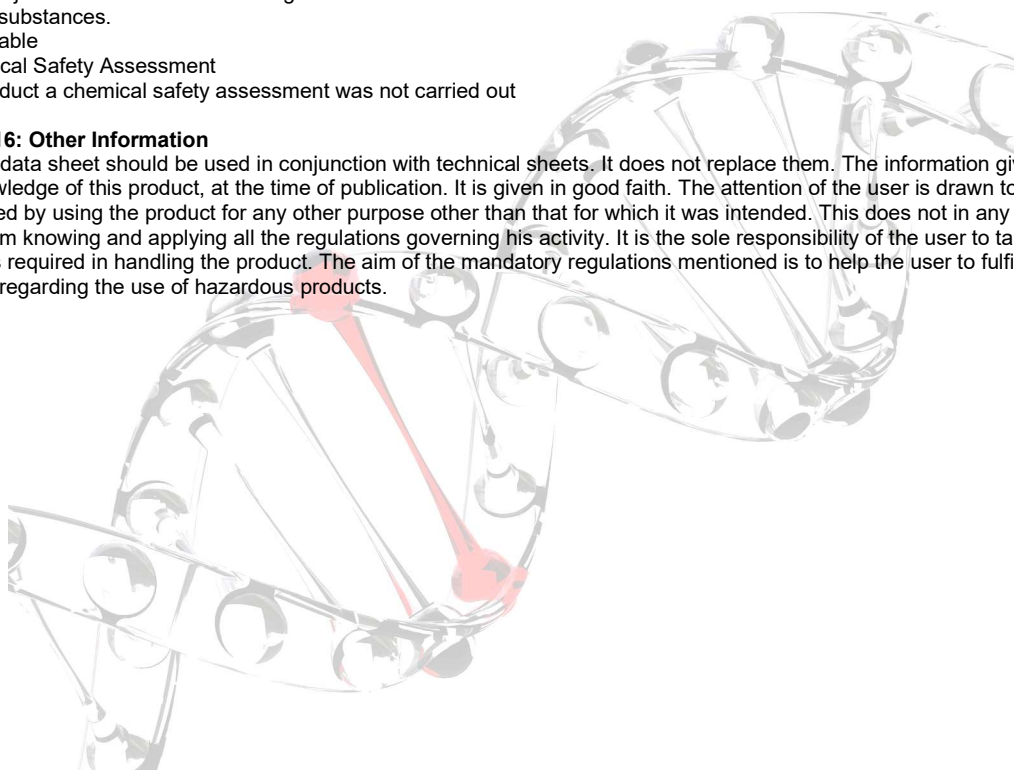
substances.
able
cal Safety Assessment
duct a chemical safety assessment was not carried out

16: Other Information
data sheet should be used in conjunction with technical sheets. It does not replace them. The information giv wledge of this product, at the time of publication. It is given in good faith. The attention of the user is drawn to ed by using the product for any other purpose other than that for which it was intended. This does not in any m knowing and applying all the regulations governing his activity. It is the sole responsibility of the user to ta required in handling the product. The aim of the mandatory regulations mentioned is to help the user to fulfi regarding the use of hazardous products.